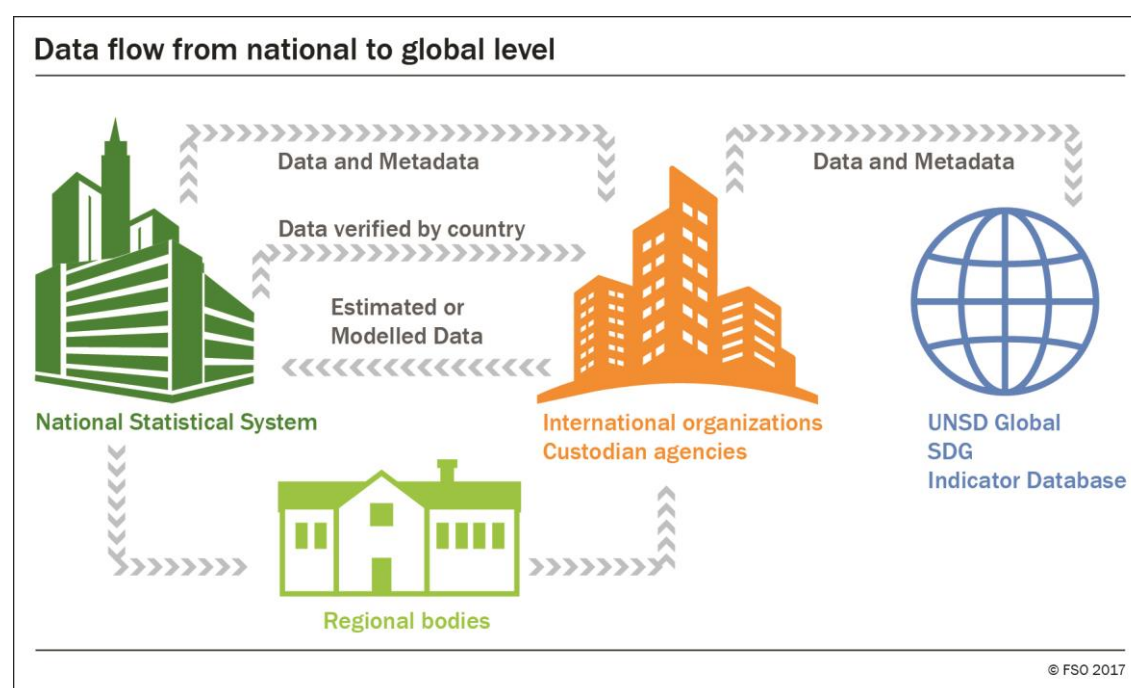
Data flow from national to global level

Data and Metadata

Data and Metadata

Data verified by country

Estimated or Modelled Data

National Statistical System

International organizations Custodian agencies

UNSD Global SDG Indicator Database

Regional bodies

© FSO 2017